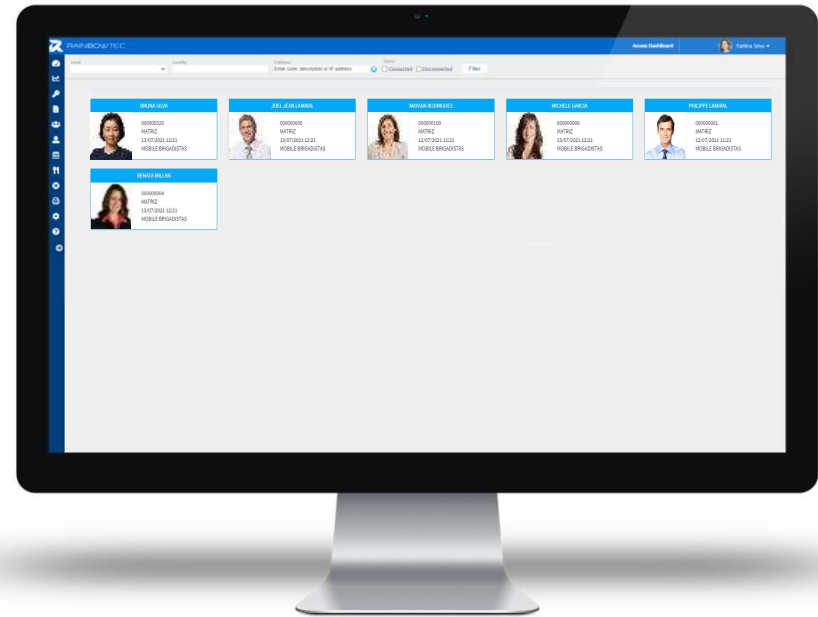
RAINBOWTEC

Access Dashboard

Tabitha Silva

Level

Locality

Collector

Enter code, description or IP address

Status

Connected

Disconnected

Filter

BRUNA SILVA

000000320
MATRIZ
13/07/2021 12:21
MOBILE BRIGADISTAS

JOEL JEAN LAMBAL

000000006
MATRIZ
13/07/2021 12:21
MOBILE BRIGADISTAS

MAYARA RODRIGUES

000000100
MATRIZ
13/07/2021 11:21
MOBILE BRIGADISTAS

MICHELE GARCIA

000000099
MATRIZ
13/07/2021 12:21
MOBILE BRIGADISTAS

PHILIPPE LAMBAL

000000001
MATRIZ
12/07/2021 12:21
MOBILE BRIGADISTAS

RENATA MILLAN

000000004
MATRIZ
13/07/2021 12:21
MOBILE BRIGADISTAS